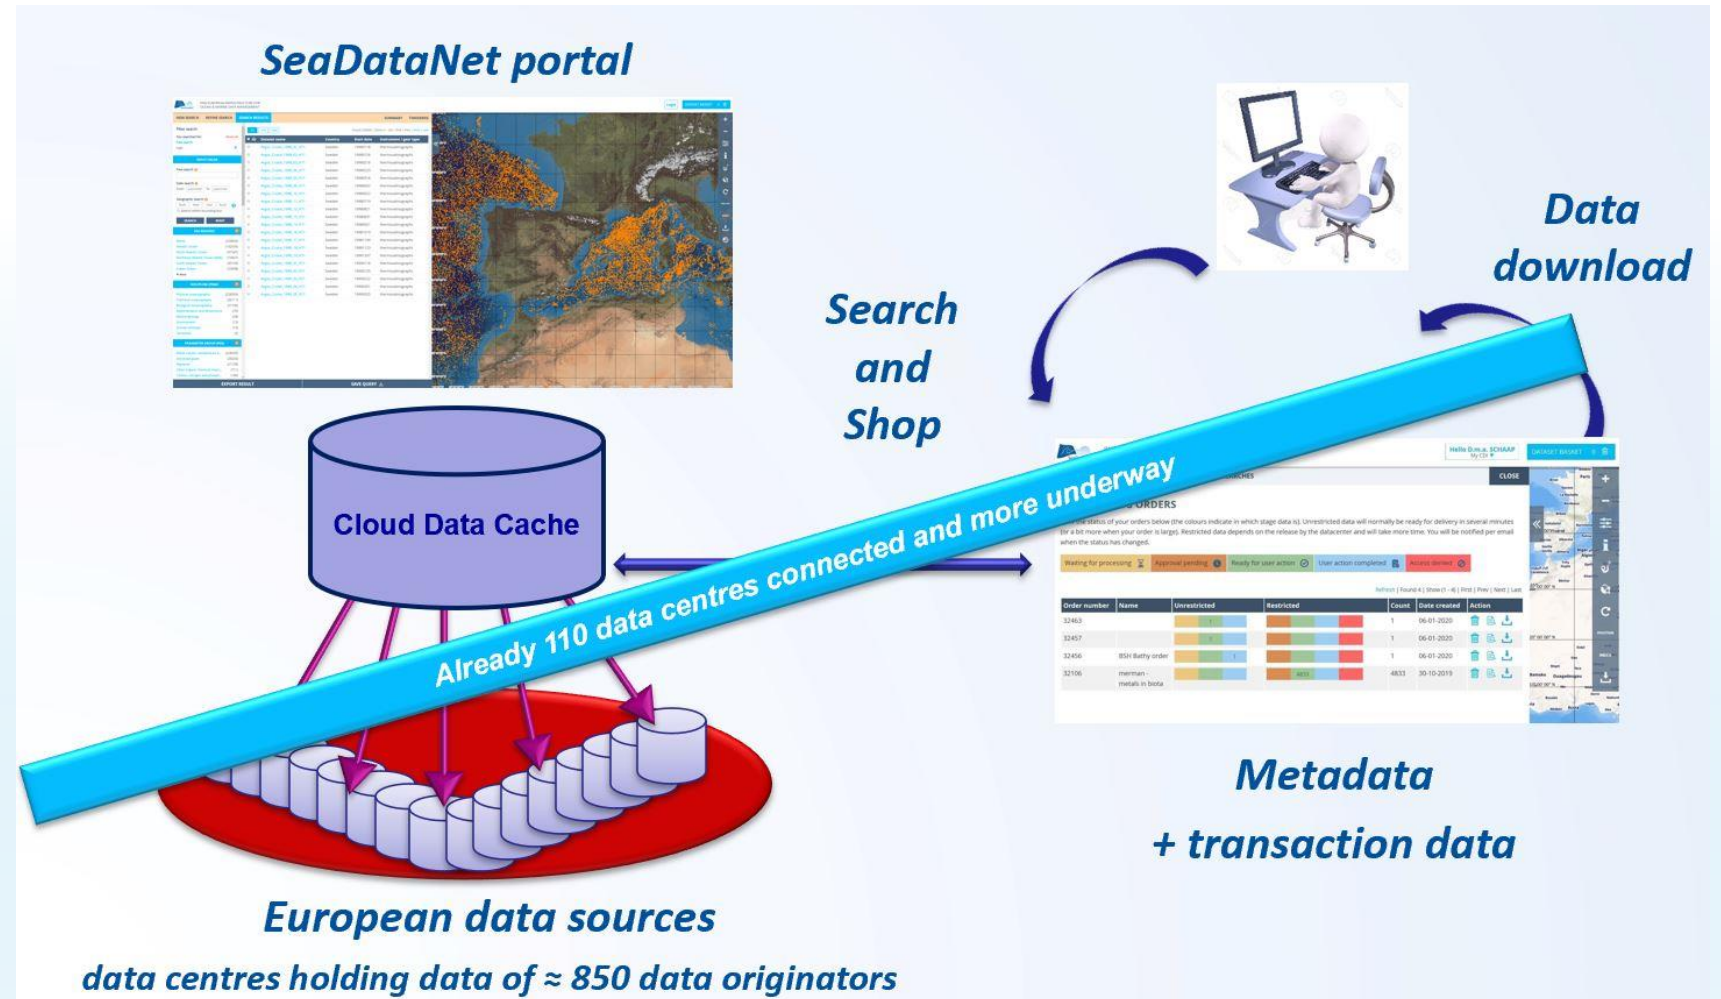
SeaDataNet portal

Search and Shop

Data download

Cloud Data Cache

Already 110 data centres connected and more underway

Hello D.m.a. SCHAAP

DATASET BASKET

CLOSE

ORDERS

Waiting for processing

Approval pending

Ready for user action

User action completed

Access denied

| Order number | Name | Unrestricted | Restricted | Count | Date created | Action |
|---|---|---|---|---|---|---|
| 32463 | | | | 1 | 06-01-2020 | |
| 32457 | | | | 1 | 06-01-2020 | |
| 32456 | BSH Bathy order | | | 1 | 06-01-2020 | |
| 32106 | merman - metals in biota | | | 4833 | 30-10-2019 | |

Metadata + transaction data

European data sources

data centres holding data of ≈ 850 data originators